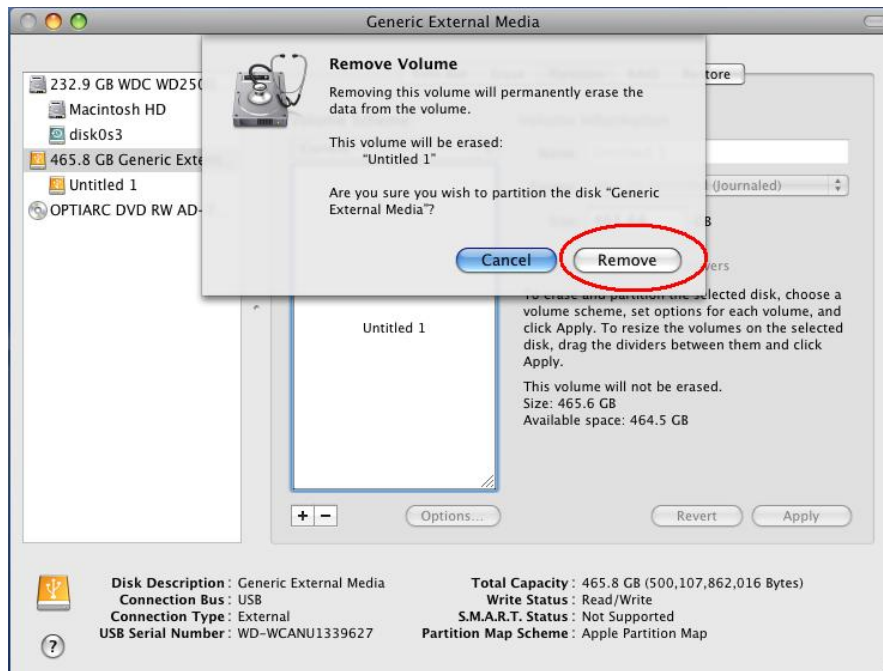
Generic External Media

232.9 GB WDC WD250
Macintosh HD
disk0s3
465.8 GB Generic Exte
Untitled 1
OPTIARC DVD RW AD-

Remove Volume

Removing this volume will permanently erase the data from the volume.

This volume will be erased:
"Untitled 1"

Are you sure you wish to partition the disk "Generic External Media"?

Cancel
Remove

tore

(Journaled)

B

vers

To erase and partition the selected disk, choose a volume scheme, set options for each volume, and click Apply. To resize the volumes on the selected disk, drag the dividers between them and click Apply.

Untitled 1

This volume will not be erased.
Size: 465.6 GB
Available space: 464.5 GB

+ −
Options...
Revert
Apply

Disk Description : Generic External Media
Connection Bus : USB
Connection Type : External
USB Serial Number : WD-WCANU1339627

Total Capacity : 465.8 GB (500,107,862,016 Bytes)
Write Status : Read/Write
S.M.A.R.T. Status : Not Supported
Partition Map Scheme : Apple Partition Map

?